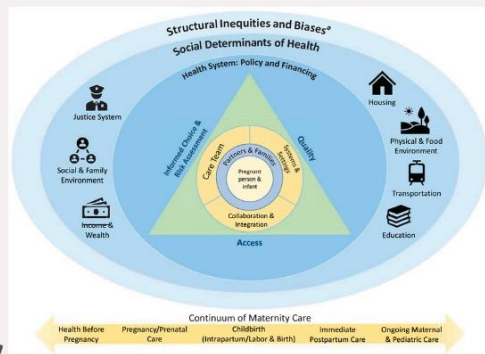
Structural Inequities and Biases*

Social Determinants of Health

Health System: Policy and Financing

Justice System

Social & Family Environment

Income & Wealth

Housing

Physical & Food Environment

Transportation

Education

Informed Choice & Risk Assessment

Quality

Care Team

Partners & Families

Systems & Settings

Pregnant person & infant

Collaboration & Integration

Access

Continuum of Maternity Care

Health Before Pregnancy

Pregnancy/Prenatal Care

Childbirth (Intrapartum/Labor & Birth)

Immediate Postpartum Care

Ongoing Maternal & Pediatric Care